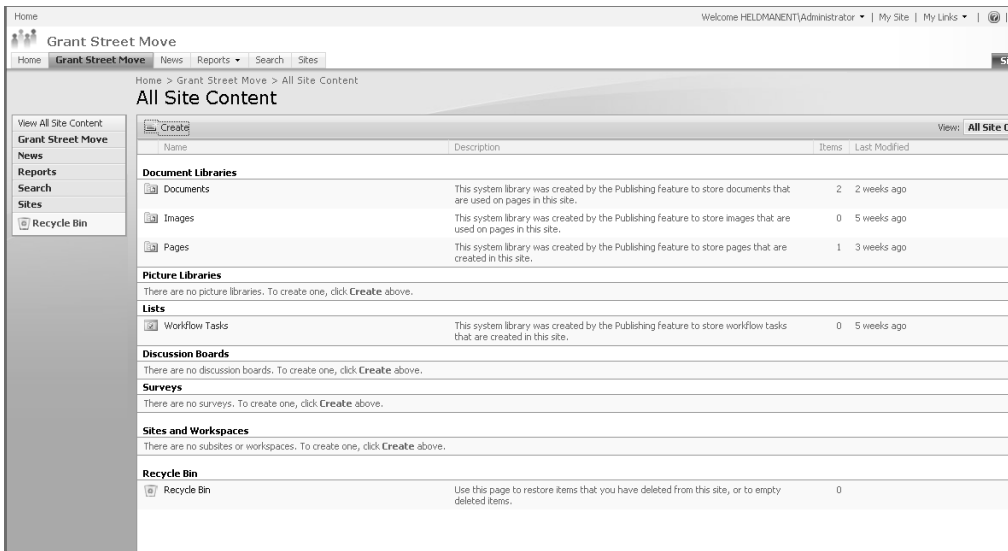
Home

Welcome HELDMANENT\Administrator ▾ | My Site | My Links ▾ |

Grant Street Move

Home | Grant Street Move | News | Reports ▾ | Search | Sites

Home > Grant Street Move > All Site Content

All Site Content

View All Site Content
Grant Street Move
News
Reports
Search
Sites
Recycle Bin

Create

View: All Site C

| Name | Description | Items | Last Modified |
|---|---|---|---|
| **Document Libraries** | | | |
| Documents | This system library was created by the Publishing feature to store documents that are used on pages in this site. | 2 | 2 weeks ago |
| Images | This system library was created by the Publishing feature to store images that are used on pages in this site. | 0 | 5 weeks ago |
| Pages | This system library was created by the Publishing feature to store pages that are created in this site. | 1 | 3 weeks ago |
| **Picture Libraries** | | | |
| There are no picture libraries. To create one, click **Create** above. | | | |
| **Lists** | | | |
| Workflow Tasks | This system library was created by the Publishing feature to store workflow tasks that are created in this site. | 0 | 5 weeks ago |
| **Discussion Boards** | | | |
| There are no discussion boards. To create one, click **Create** above. | | | |
| **Surveys** | | | |
| There are no surveys. To create one, click **Create** above. | | | |
| **Sites and Workspaces** | | | |
| There are no subsites or workspaces. To create one, click **Create** above. | | | |
| **Recycle Bin** | | | |
| Recycle Bin | Use this page to restore items that you have deleted from this site, or to empty deleted items. | 0 | |